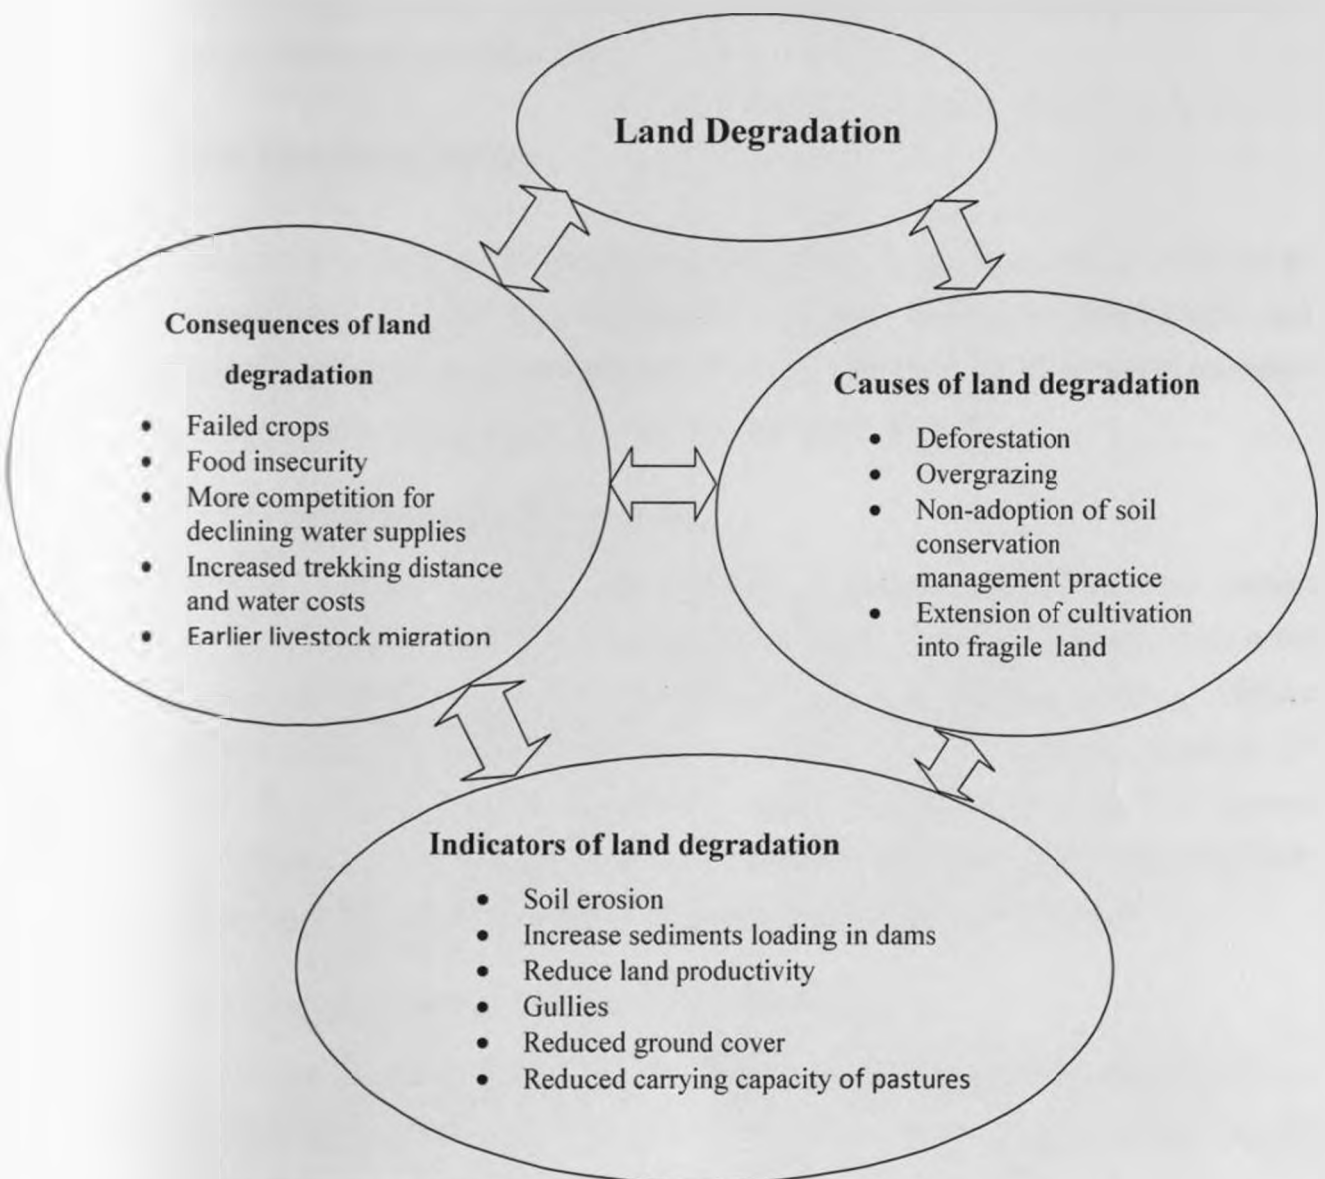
Land Degradation

Consequences of land degradation

- Failed crops
- Food insecurity
- More competition for declining water supplies
- Increased trekking distance and water costs
- Earlier livestock migration

Causes of land degradation

- Deforestation
- Overgrazing
- Non-adoption of soil conservation management practice
- Extension of cultivation into fragile land

Indicators of land degradation

- Soil erosion
- Increase sediments loading in dams
- Reduce land productivity
- Gullies
- Reduced ground cover
- Reduced carrying capacity of pastures